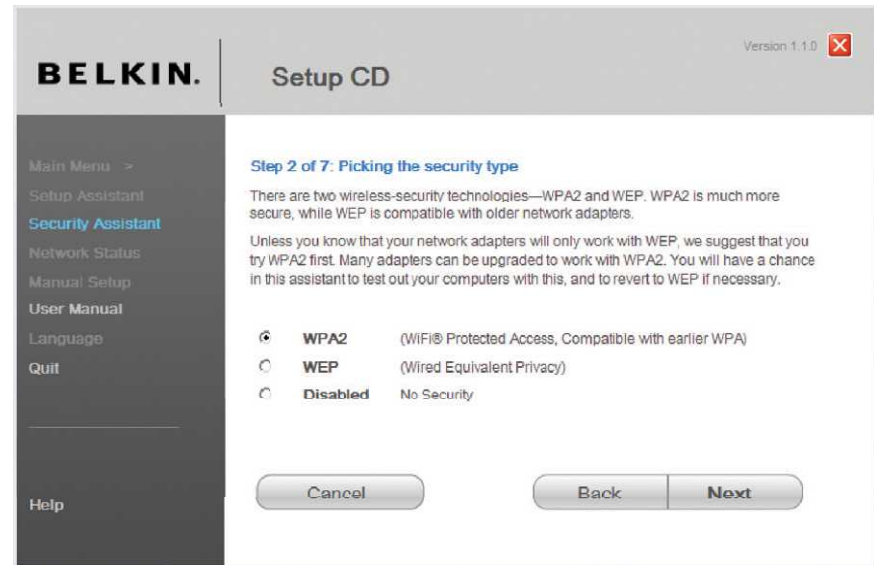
BELKIN.

Setup CD

Version 1.1.0

Main Menu >
Setup Assistant
Security Assistant
Network Status
Manual Setup
User Manual
Language
Quit

Help

Step 2 of 7: Picking the security type

There are two wireless-security technologies—WPA2 and WEP. WPA2 is much more secure, while WEP is compatible with older network adapters.

Unless you know that your network adapters will only work with WEP, we suggest that you try WPA2 first. Many adapters can be upgraded to work with WPA2. You will have a chance in this assistant to test out your computers with this, and to revert to WEP if necessary.

WPA2 (WiFi® Protected Access, Compatible with earlier WPA)
WEP (Wired Equivalent Privacy)
Disabled No Security

Cancel
Back
Next